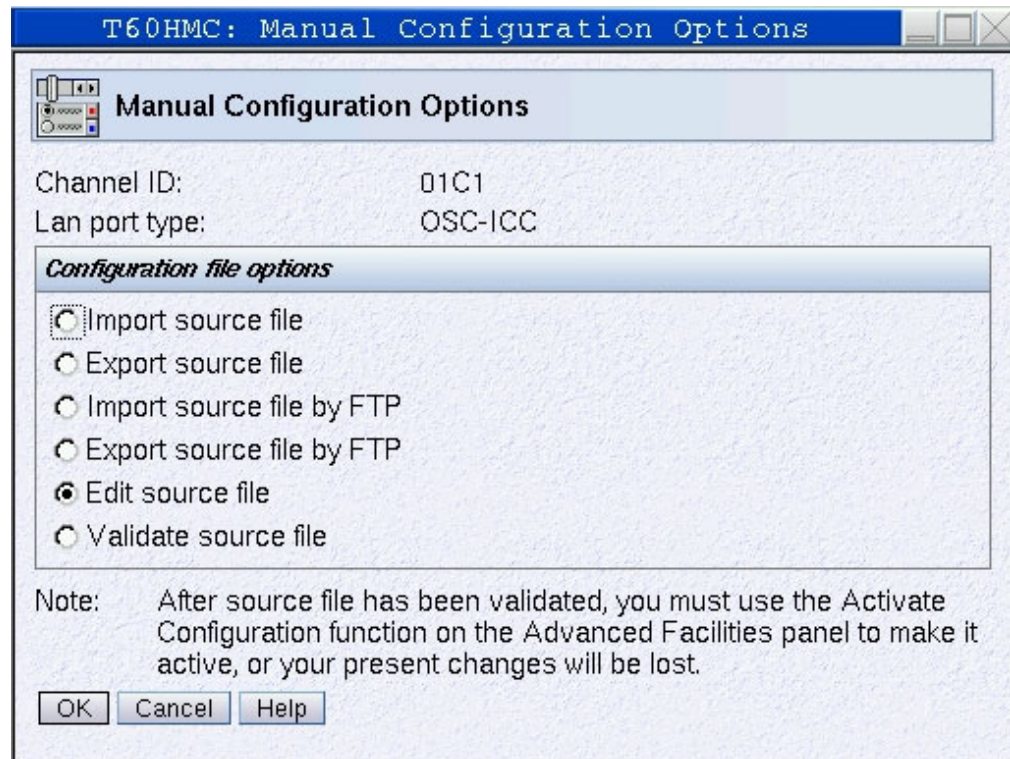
T60HMC: Manual Configuration Options

Manual Configuration Options

Channel ID: 01C1
Lan port type: OSC-ICC

Configuration file options

Import source file
Export source file
Import source file by FTP
Export source file by FTP
Edit source file
Validate source file

Note: After source file has been validated, you must use the Activate Configuration function on the Advanced Facilities panel to make it active, or your present changes will be lost.

OK Cancel Help